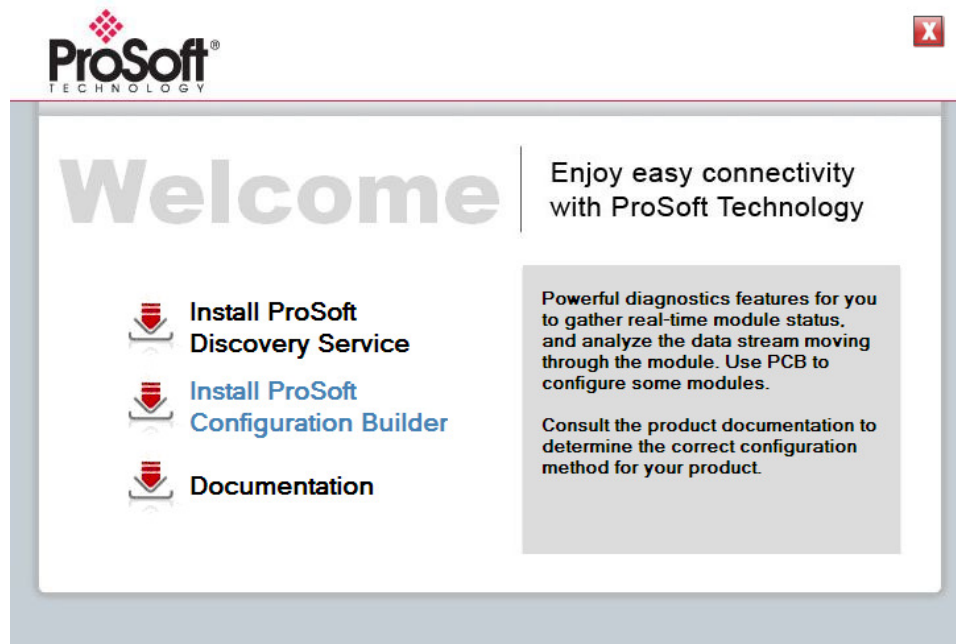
ProSoft®
TECHNOLOGY

X

Welcome

Enjoy easy connectivity with ProSoft Technology

Install ProSoft Discovery Service

Install ProSoft Configuration Builder

Documentation

Powerful diagnostics features for you to gather real-time module status, and analyze the data stream moving through the module. Use PCB to configure some modules.

Consult the product documentation to determine the correct configuration method for your product.